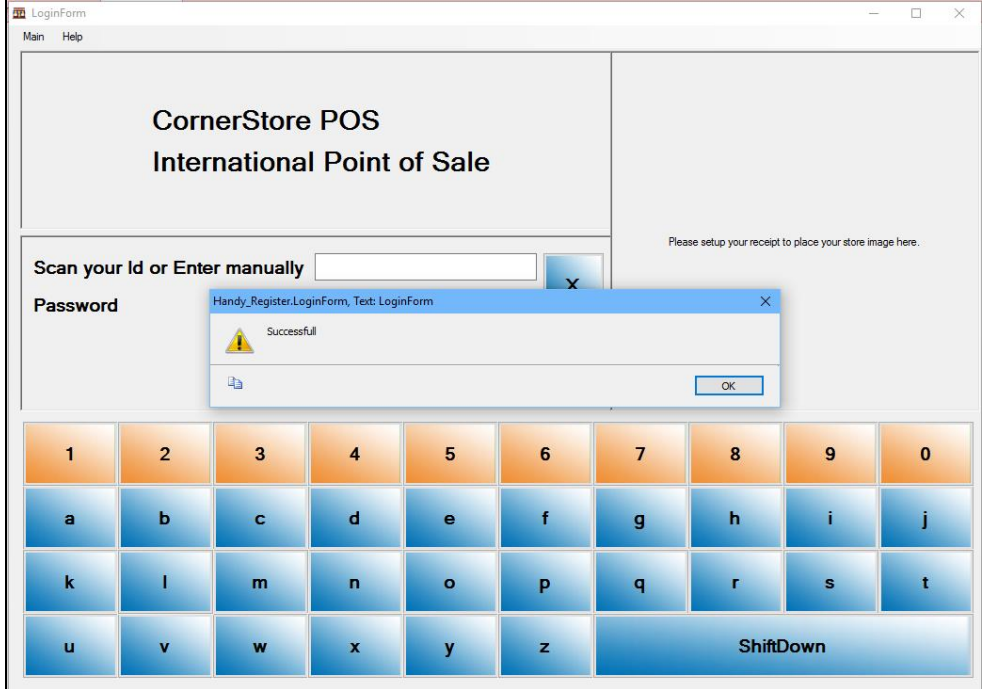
LoginForm

Main Help

CornerStore POS
International Point of Sale

Please setup your receipt to place your store image here.

Scan your Id or Enter manually

Password

X

Handy_Register.LoginForm, Text: LoginForm

Successfull

OK

1 2 3 4 5 6 7 8 9 0

a b c d e f g h i j

k l m n o p q r s t

u v w x y z ShiftDown